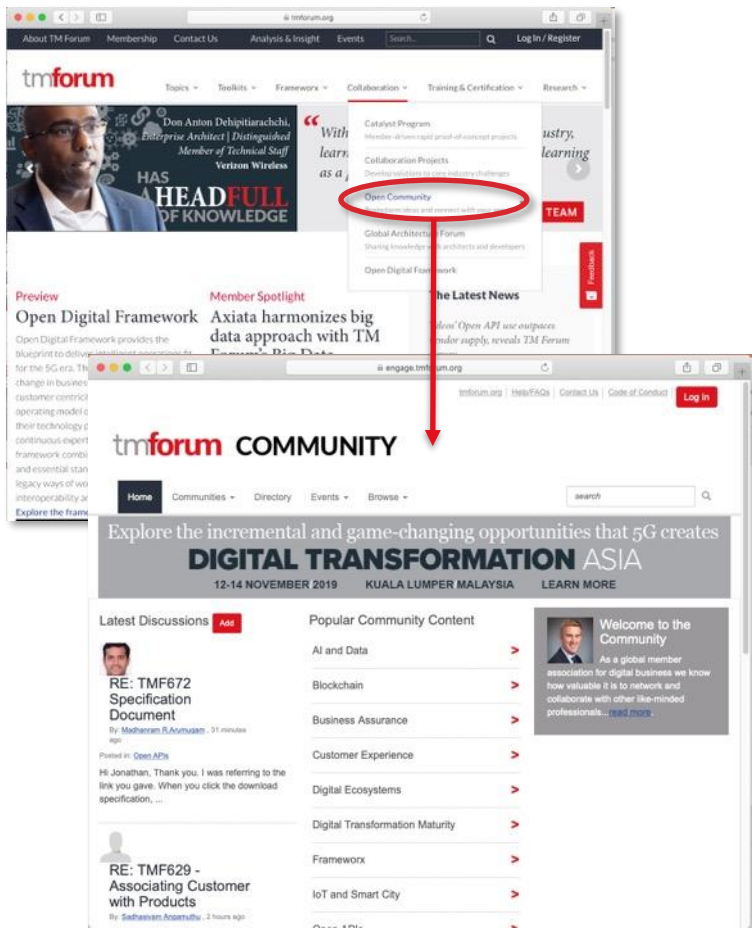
tmforum.org

About TM Forum Membership Contact Us Analysis & Insight Events Search Log In / Register

tmforum

Topics Toolkits Frameworx Collaboration Training & Certification Research

Don Anton Dehipitiarachchi, Enterprise Architect | Distinguished Member of Technical Staff Verizon Wireless

HAS A HEADFULL OF KNOWLEDGE

With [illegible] learn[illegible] as a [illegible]

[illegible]ustry, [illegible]learning

TEAM

Catalyst Program
Member-driven rapid proof-of-concept projects

Collaboration Projects
Develop solutions to core industry challenges

Open Community
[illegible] ideas and connect with your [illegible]

Global Architecture Forum
Sharing knowledge with architects and developers

Open Digital Framework

Feedback

Preview
Open Digital Framework
Open Digital Framework provides the blueprint to deliver intelligent operations fit for the 5G era. Th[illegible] change in busines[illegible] customer centric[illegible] operating model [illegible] their technology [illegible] continuous expert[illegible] framework combi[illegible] and essential stan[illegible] legacy ways of wo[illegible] interoperability a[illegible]
Explore the fram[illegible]

Member Spotlight
Axiata harmonizes big data approach with TM Forum's Big Data

The Latest News
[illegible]ideo: Open API use outpaces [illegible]endor supply, reveals TM Forum

engage.tmforum.org

tmforum.org Help/FAQs Contact Us Code of Conduct Log In

tmforum COMMUNITY

Home Communities Directory Events Browse search

Explore the incremental and game-changing opportunities that 5G creates
DIGITAL TRANSFORMATION ASIA
12-14 NOVEMBER 2019 KUALA LUMPER MALAYSIA LEARN MORE

Latest Discussions Add

RE: TMF672 Specification Document
By: Madhanram R.Arumugam , 31 minutes ago
Posted in: Open APIs
Hi Jonathan, Thank you. I was referring to the link you gave. When you click the download specification, ...

RE: TMF629 - Associating Customer with Products
By: Sadhasivam Angamuthu , 2 hours ago

Popular Community Content
AI and Data >
Blockchain >
Business Assurance >
Customer Experience >
Digital Ecosystems >
Digital Transformation Maturity >
Frameworx >
IoT and Smart City >
Open APIs

Welcome to the Community
As a global member association for digital business we know how valuable it is to network and collaborate with other like-minded professionals... read more